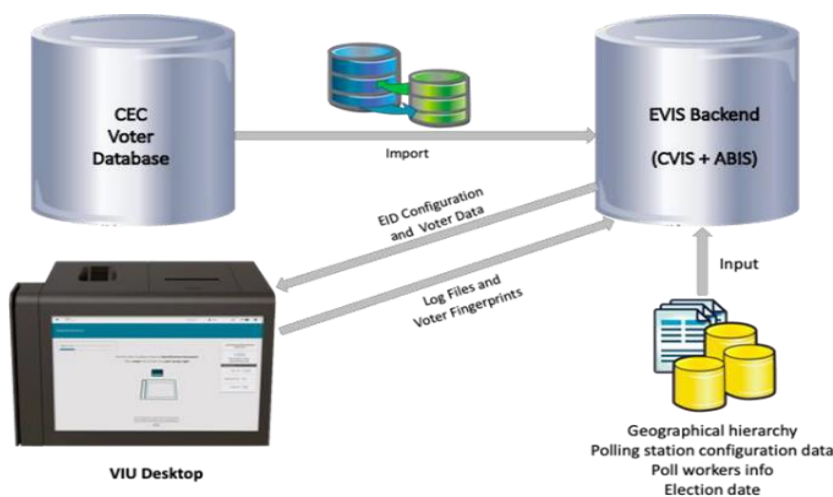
CEC Voter Database

Import

EVIS Backend

(CVIS + ABIS)

EID Configuration and Voter Data

Log Files and Voter Fingerprints

Input

VIU Desktop

Geographical hierarchy
Polling station configuration data
Poll workers info
Election date